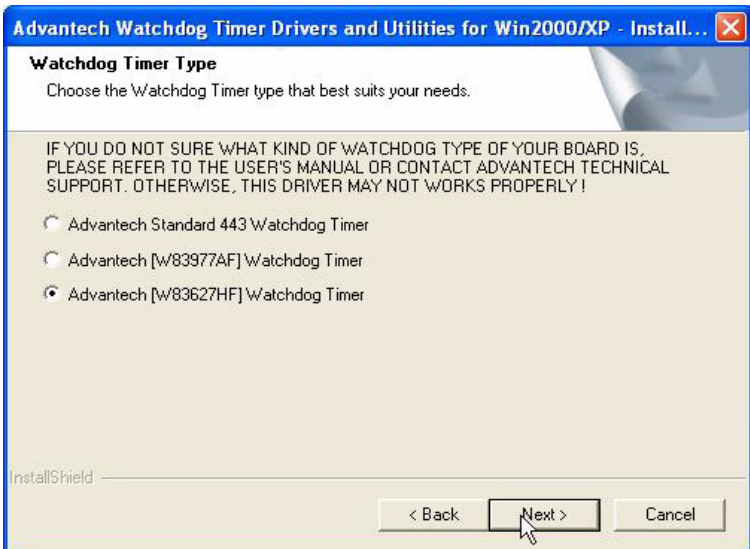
Advantech Watchdog Timer Drivers and Utilities for Win2000/XP - Install...

Watchdog Timer Type

Choose the Watchdog Timer type that best suits your needs.

IF YOU DO NOT SURE WHAT KIND OF WATCHDOG TYPE OF YOUR BOARD IS, PLEASE REFER TO THE USER'S MANUAL OR CONTACT ADVANTECH TECHNICAL SUPPORT. OTHERWISE, THIS DRIVER MAY NOT WORKS PROPERLY !

Advantech Standard 443 Watchdog Timer

Advantech [W83977AF] Watchdog Timer

Advantech [W83627HF] Watchdog Timer

InstallShield

< Back

Next >

Cancel